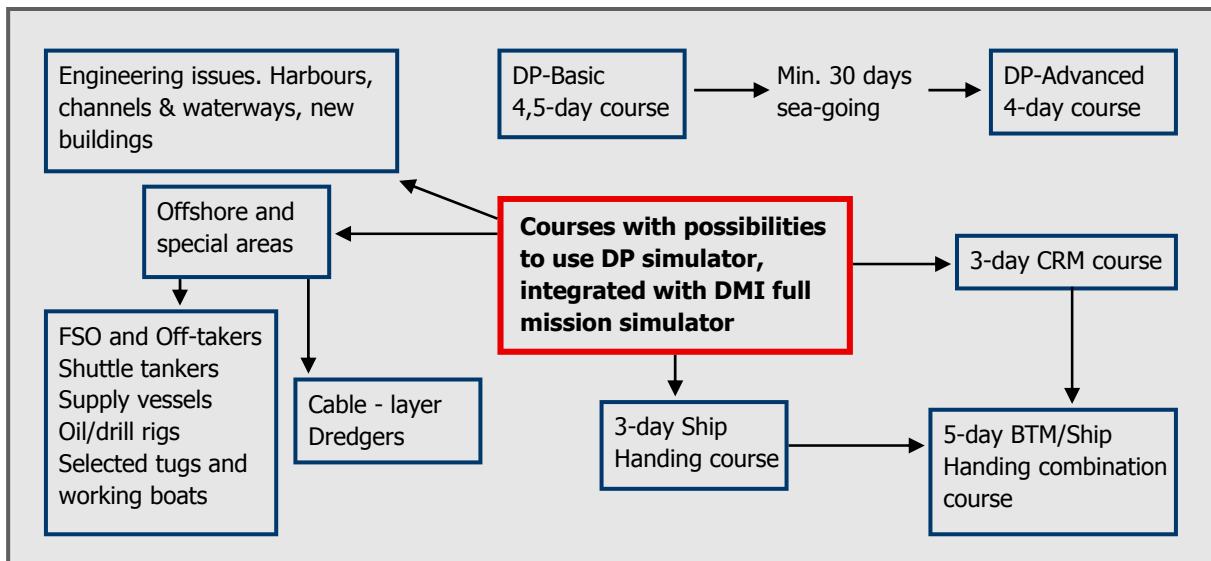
Engineering issues. Harbours, channels & waterways, new buildings

DP-Basic
4,5-day course

Min. 30 days sea-going

DP-Advanced
4-day course

Offshore and special areas

Courses with possibilities to use DP simulator, integrated with DMI full mission simulator

3-day CRM course

FSO and Off-takers
Shuttle tankers
Supply vessels
Oil/drill rigs
Selected tugs and working boats

Cable - layer
Dredgers

3-day Ship Handing course

5-day BTM/Ship Handing combination course